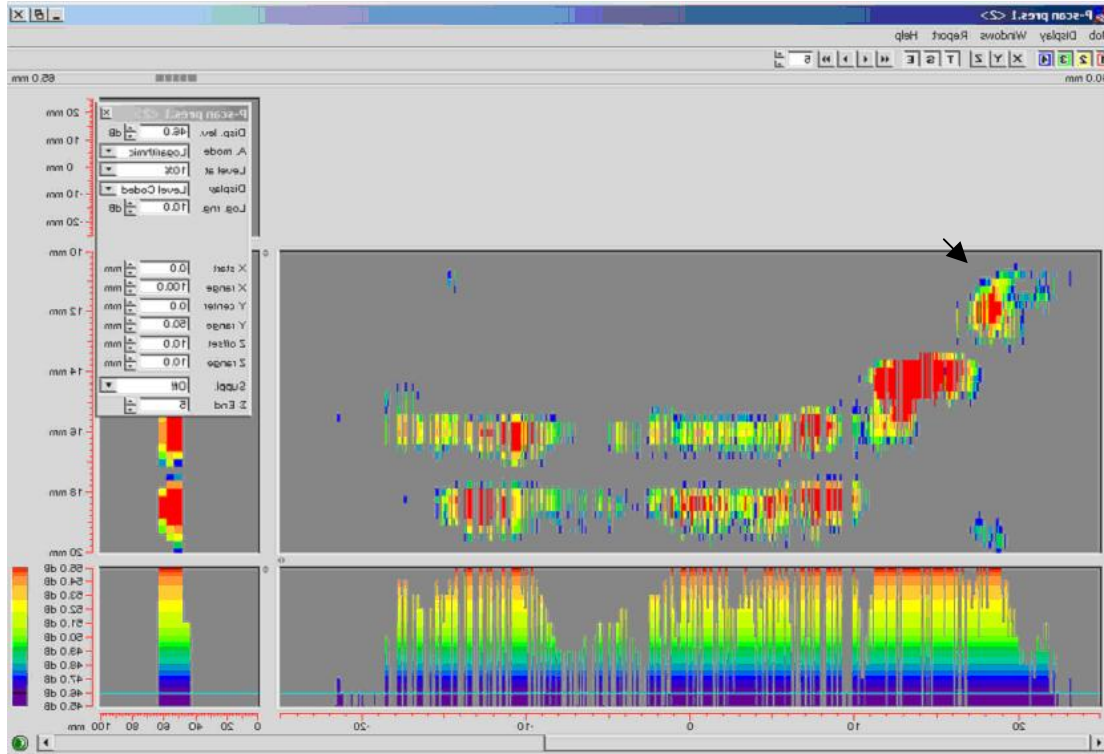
P-scan pres1 <2>

Job Display Windows Report Help

1 2 3 4 X Y Z T S E

5

0.0 mm

65.0 mm

P-scan pres1 <2>

Disp. lev. 46.0 dB

A. mode Logarithmic

Level at 10%

Display Level Coded

Log. rng. 10.0 dB

X start 0.0 mm

X range 100.0 mm

Y center 0.0 mm

Y range 50.0 mm

Z offset 10.0 mm

Z range 10.0 mm

Suppl. Off

Σ End 5

20 mm
10 mm
0 mm
-10 mm
-20 mm

10 mm
12 mm
14 mm
16 mm
18 mm
20 mm

55.0 dB
54.0 dB
53.0 dB
52.0 dB
51.0 dB
50.0 dB
49.0 dB
48.0 dB
47.0 dB
46.0 dB
45.0 dB

100 mm 80 60 40 20 0

-20 -10 0 10 20

0

0